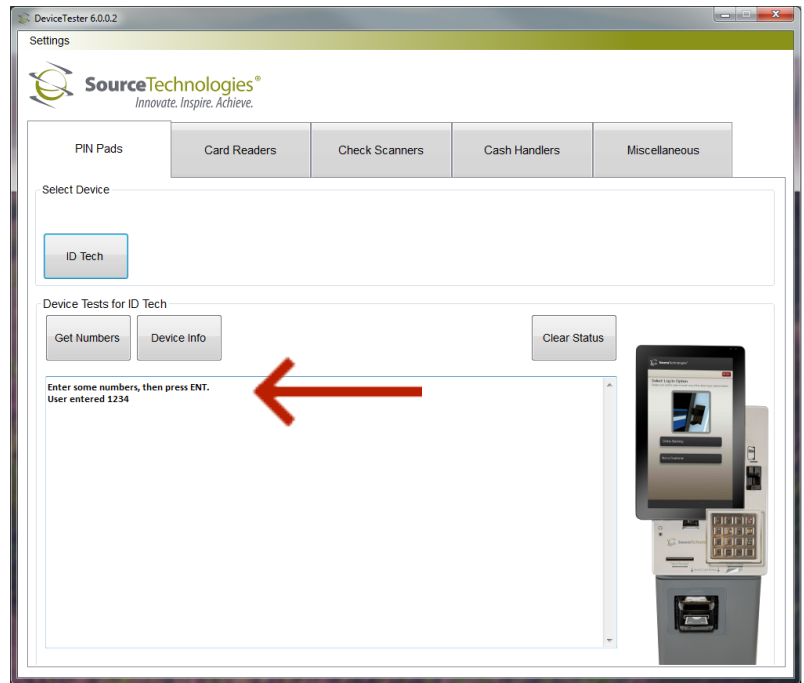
DeviceTester 6.0.0.2

Settings

SourceTechnologies®
Innovate. Inspire. Achieve.

PIN Pads | Card Readers | Check Scanners | Cash Handlers | Miscellaneous

Select Device

ID Tech

Device Tests for ID Tech

Get Numbers

Device Info

Clear Status

Enter some numbers, then press ENT.
User entered 1234

SourceTechnologies®
Select Log In Option
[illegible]
Online Banking
New Customer
SourceTechnologies